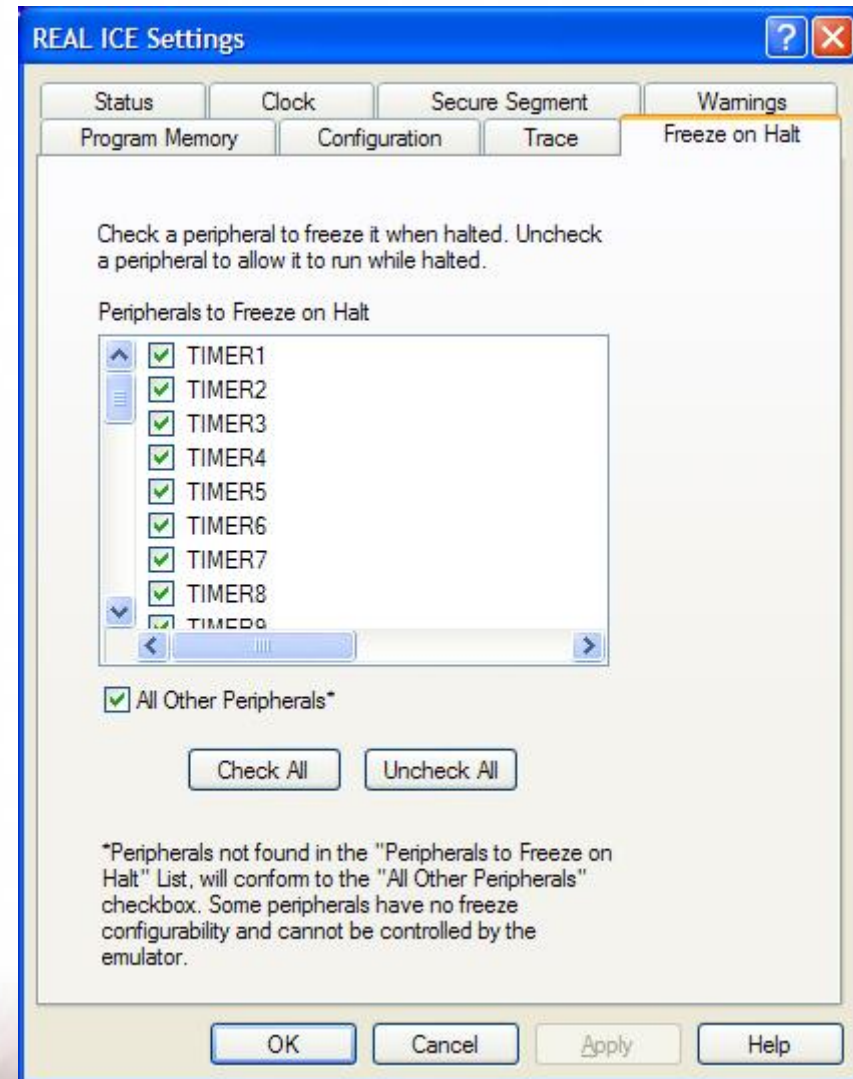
REAL ICE Settings

Status | Clock | Secure Segment | Warnings
Program Memory | Configuration | Trace | Freeze on Halt

Check a peripheral to freeze it when halted. Uncheck a peripheral to allow it to run while halted.

Peripherals to Freeze on Halt

TIMER1
TIMER2
TIMER3
TIMER4
TIMER5
TIMER6
TIMER7
TIMER8
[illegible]

All Other Peripherals*

Check All
Uncheck All

*Peripherals not found in the "Peripherals to Freeze on Halt" List, will conform to the "All Other Peripherals" checkbox. Some peripherals have no freeze configurability and cannot be controlled by the emulator.

OK
Cancel
Apply
Help